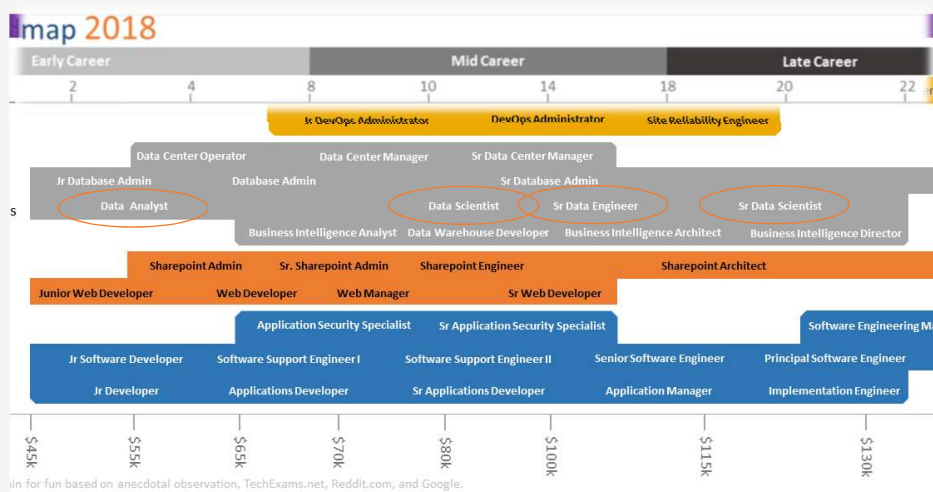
map 2018

Early Career
Mid Career
Late Career

2 4 8 10 14 18 20 22

Jr DevOps Administrator
DevOps Administrator
Site Reliability Engineer

Data Center Operator
Data Center Manager
Sr Data Center Manager

Jr Database Admin
Database Admin
Sr Database Admin

s

Data Analyst
Data Scientist
Sr Data Engineer
Sr Data Scientist

Business Intelligence Analyst
Data Warehouse Developer
Business Intelligence Architect
Business Intelligence Director

Sharepoint Admin
Sr. Sharepoint Admin
Sharepoint Engineer
Sharepoint Architect

Junior Web Developer
Web Developer
Web Manager
Sr Web Developer

Application Security Specialist
Sr Application Security Specialist
Software Engineering M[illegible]

Jr Software Developer
Software Support Engineer I
Software Support Engineer II
Senior Software Engineer
Principal Software Engineer

Jr Developer
Applications Developer
Sr Applications Developer
Application Manager
Implementation Engineer

$45k
$55k
$65k
$70k
$80k
$100k
$115k
$130k

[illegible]in for fun based on anecdotal observation, TechExams.net, Reddit.com, and Google.